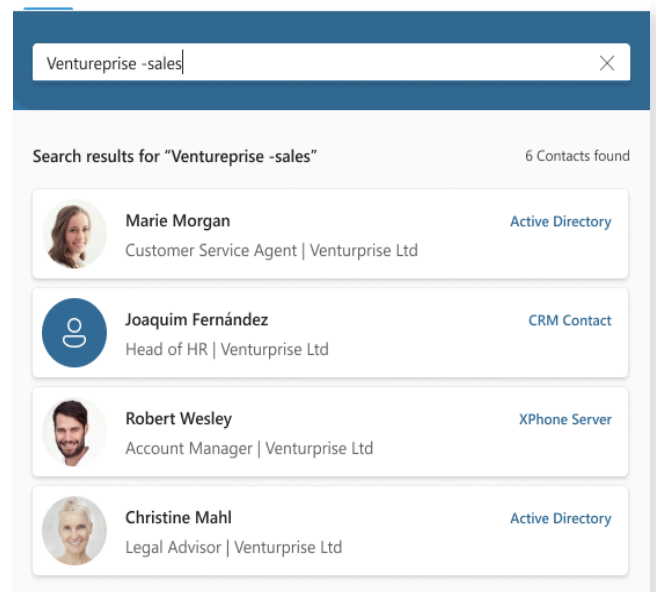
Ventureprise -sales

Search results for "Ventureprise -sales"

6 Contacts found

Marie Morgan
Customer Service Agent | Venturprise Ltd
Active Directory

Joaquim Fernández
Head of HR | Venturprise Ltd
CRM Contact

Robert Wesley
Account Manager | Venturprise Ltd
XPhone Server

Christine Mahl
Legal Advisor | Venturprise Ltd
Active Directory